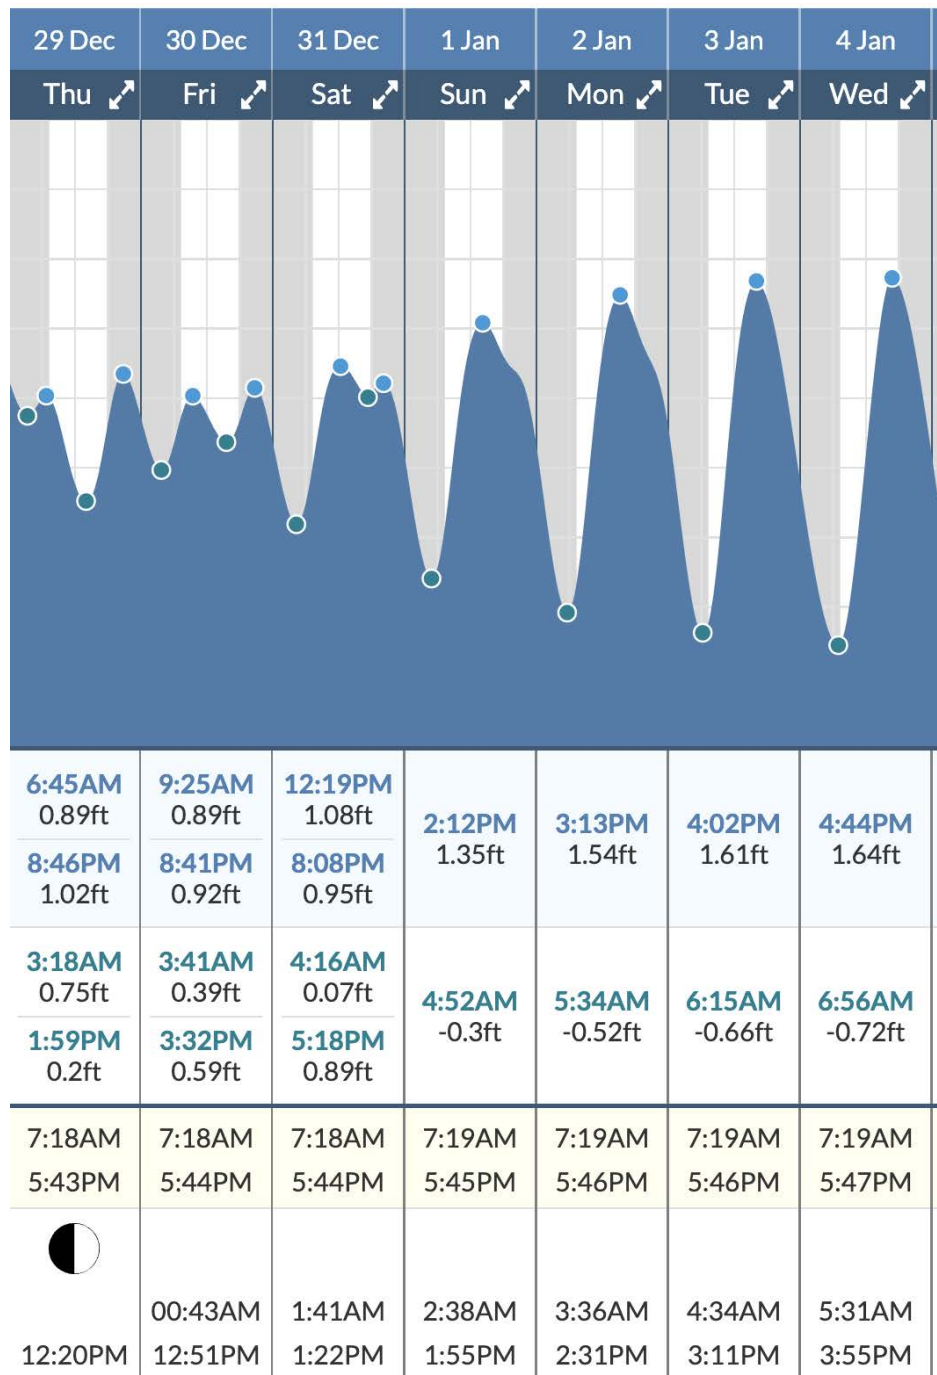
| 29 Dec | 30 Dec | 31 Dec | 1 Jan | 2 Jan | 3 Jan | 4 Jan |
|---|---|---|---|---|---|---|
| Thu | Fri | Sat | Sun | Mon | Tue | Wed |
| 6:45AM 0.89ft 8:46PM 1.02ft | 9:25AM 0.89ft 8:41PM 0.92ft | 12:19PM 1.08ft 8:08PM 0.95ft | 2:12PM 1.35ft | 3:13PM 1.54ft | 4:02PM 1.61ft | 4:44PM 1.64ft |
| 3:18AM 0.75ft 1:59PM 0.2ft | 3:41AM 0.39ft 3:32PM 0.59ft | 4:16AM 0.07ft 5:18PM 0.89ft | 4:52AM -0.3ft | 5:34AM -0.52ft | 6:15AM -0.66ft | 6:56AM -0.72ft |
| 7:18AM 5:43PM | 7:18AM 5:44PM | 7:18AM 5:44PM | 7:19AM 5:45PM | 7:19AM 5:46PM | 7:19AM 5:46PM | 7:19AM 5:47PM |
| 12:20PM | 00:43AM 12:51PM | 1:41AM 1:22PM | 2:38AM 1:55PM | 3:36AM 2:31PM | 4:34AM 3:11PM | 5:31AM 3:55PM |